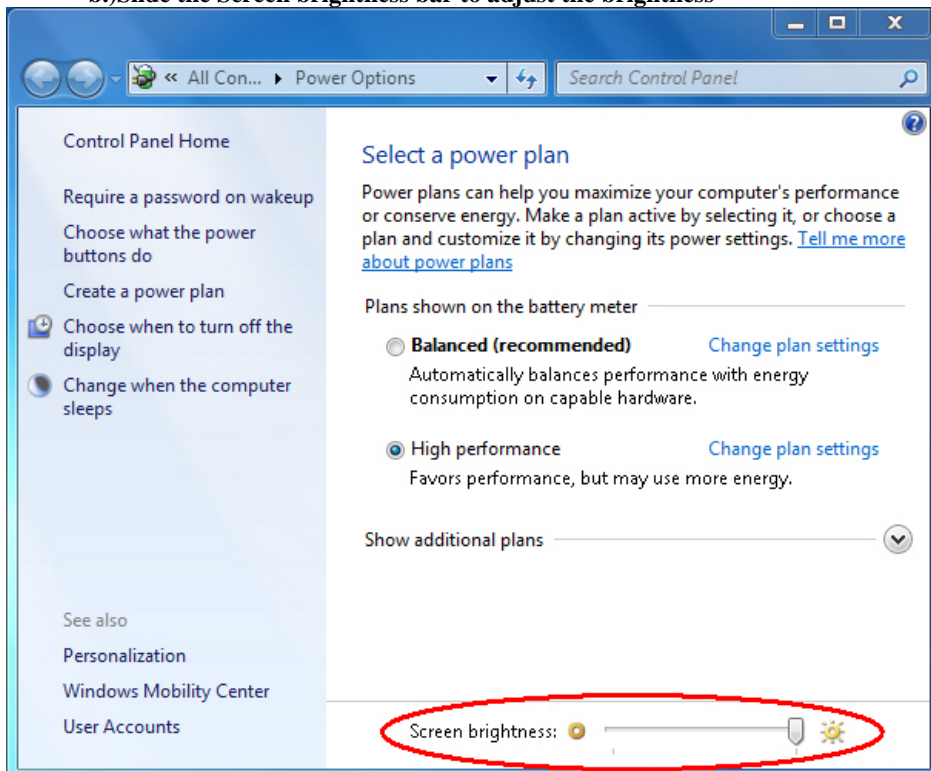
b.)Slide the Screen brightness bar to adjust the brightness

« All Con... ▸ Power Options

Search Control Panel

Control Panel Home

Require a password on wakeup

Choose what the power buttons do

Create a power plan

Choose when to turn off the display

Change when the computer sleeps

See also

Personalization

Windows Mobility Center

User Accounts

Select a power plan

Power plans can help you maximize your computer's performance or conserve energy. Make a plan active by selecting it, or choose a plan and customize it by changing its power settings. Tell me more about power plans

Plans shown on the battery meter

Balanced (recommended)

Change plan settings

Automatically balances performance with energy consumption on capable hardware.

High performance

Change plan settings

Favors performance, but may use more energy.

Show additional plans

Screen brightness: